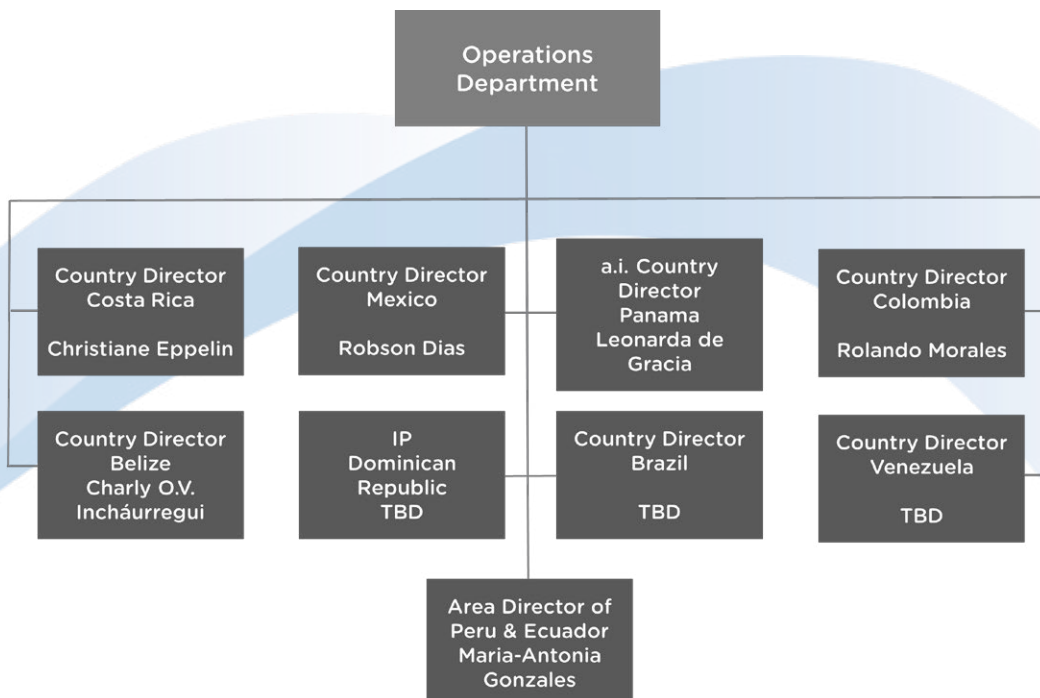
Operations Department

Country Director Costa Rica

Christiane Eppelin

Country Director Mexico

Robson Dias

a.i. Country Director Panama Leonarda de Gracia

Country Director Colombia

Rolando Morales

Country Director Belize Charly O.V. Incháurregui

IP Dominican Republic TBD

Country Director Brazil

TBD

Country Director Venezuela

TBD

Area Director of Peru & Ecuador Maria-Antonia Gonzales